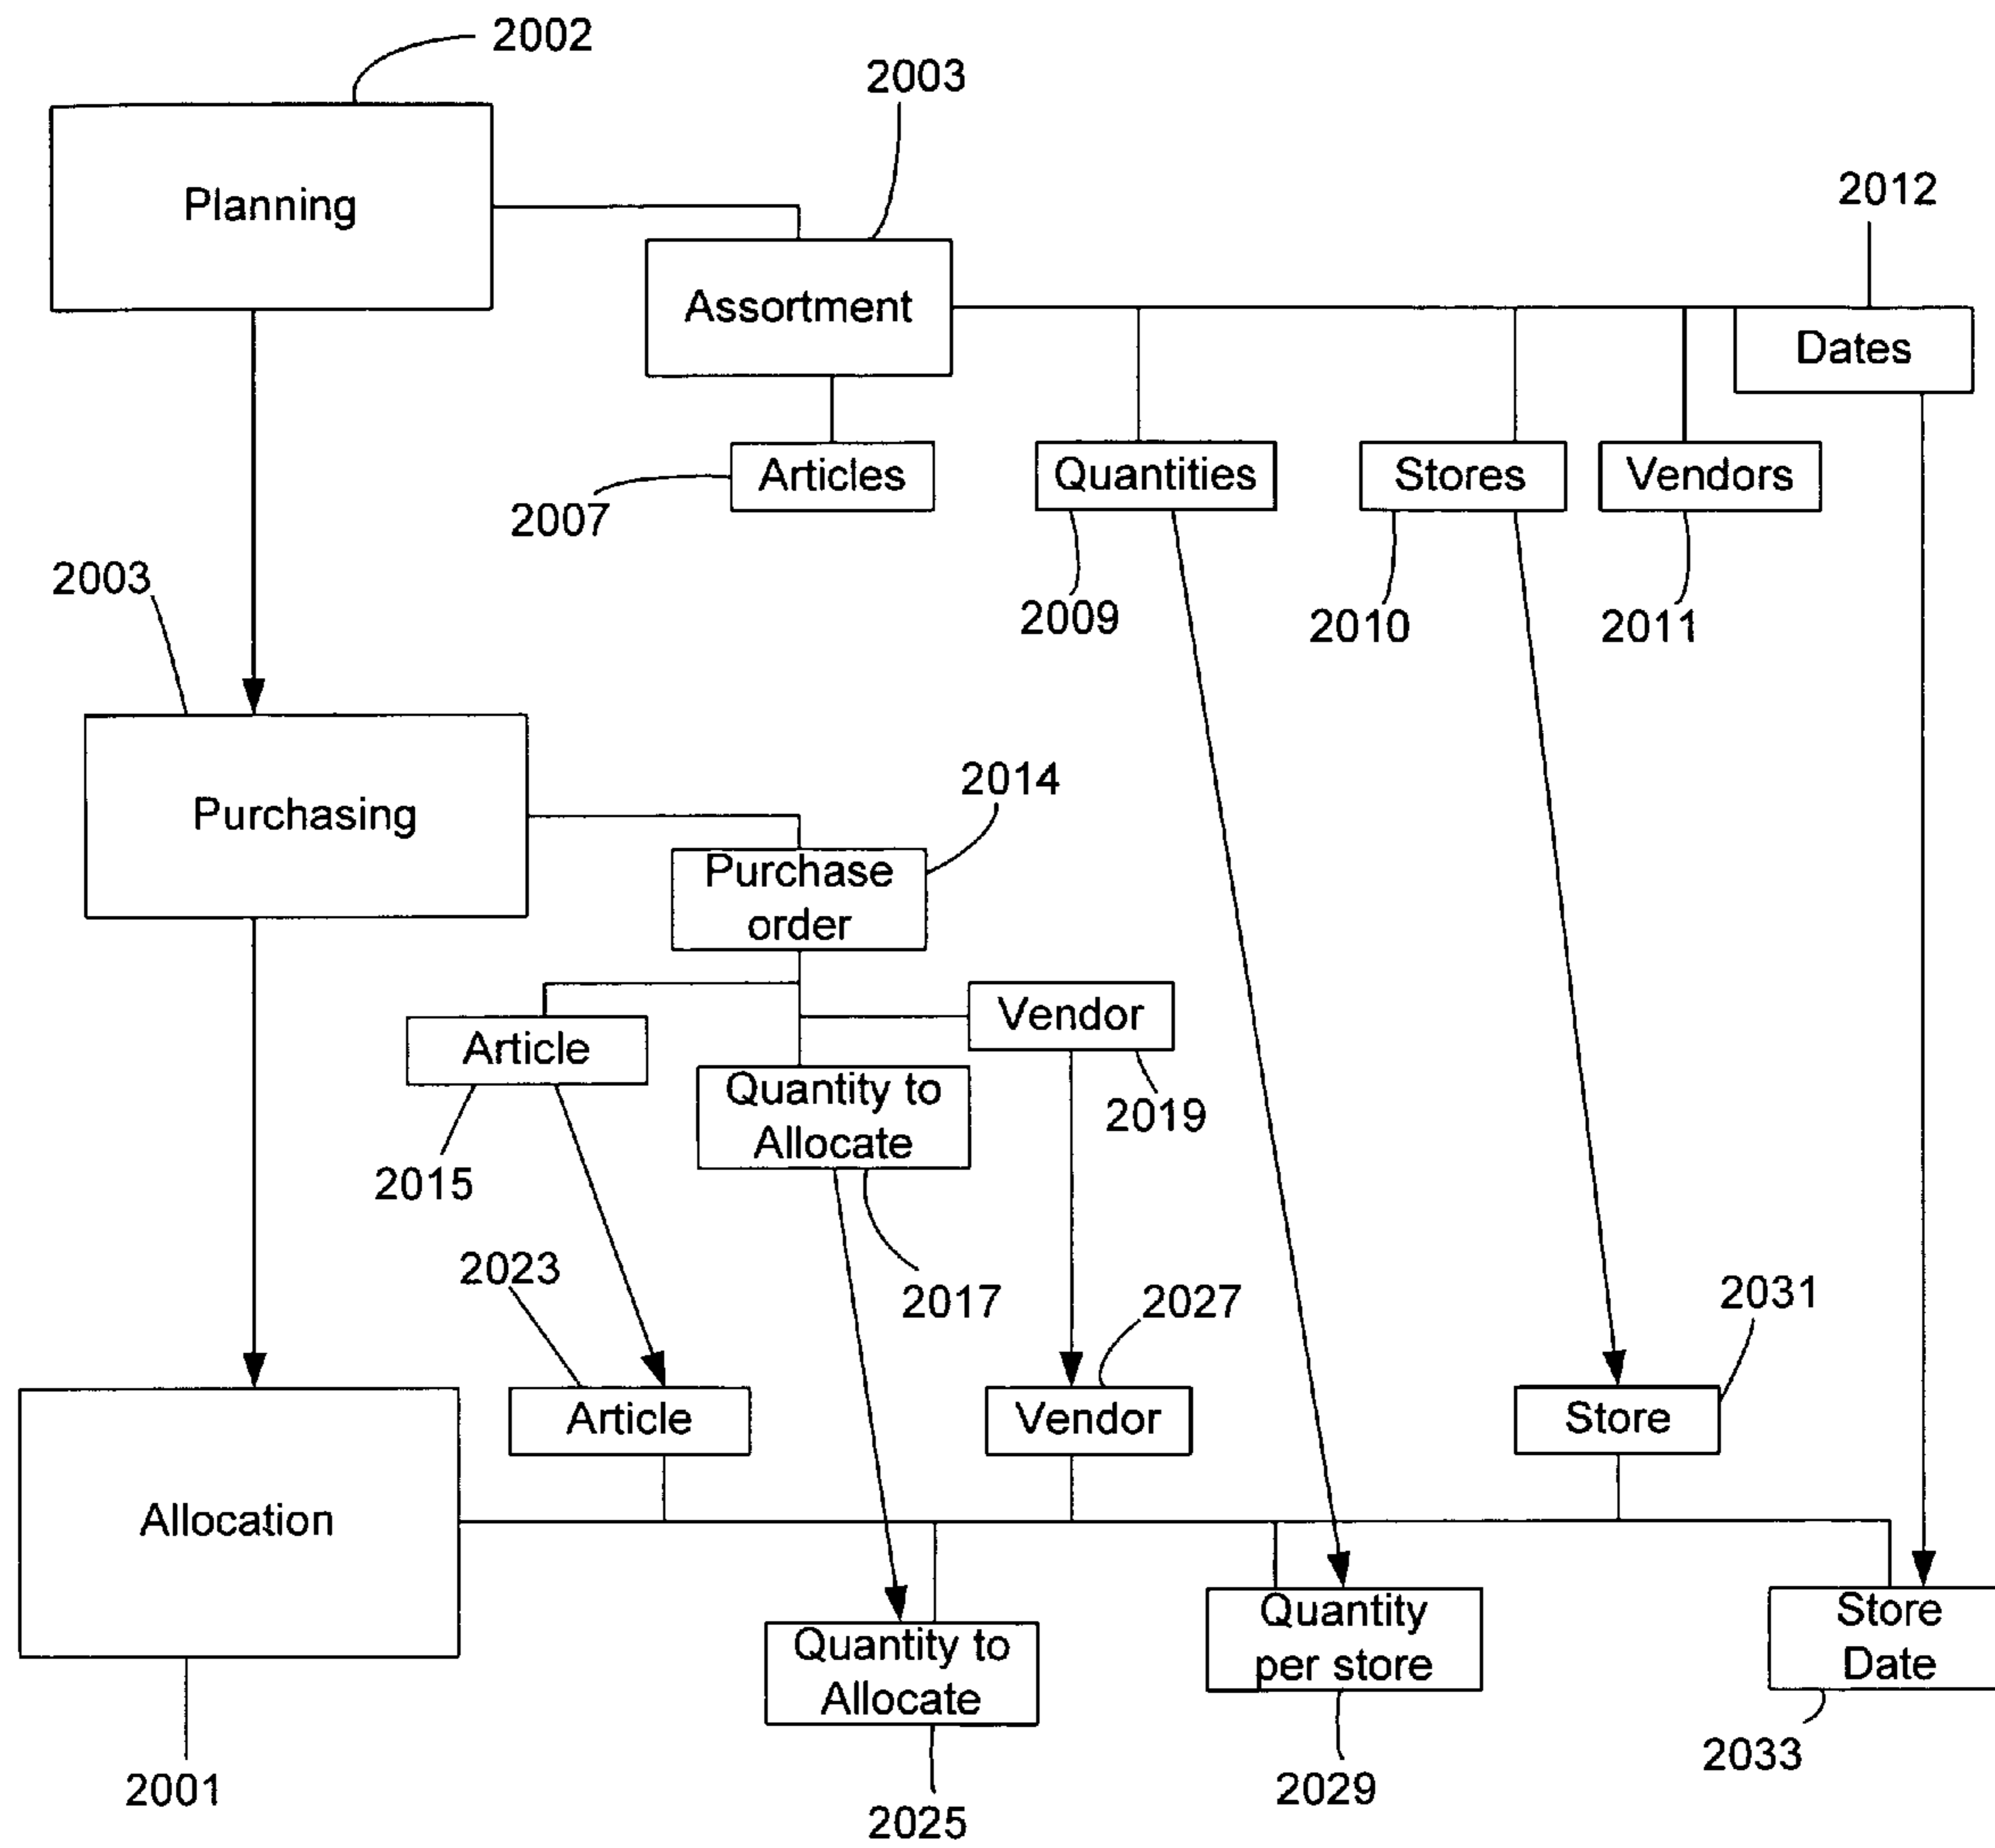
2002

2003

Planning

Assortment

2012

Dates

Articles

Quantities

Stores

Vendors

2007

2009

2010

2011

2003

Purchasing

2014

Purchase order

Vendor

Article

Quantity to Allocate

2019

2015

2023

2017

2027

2031

Allocation

Article

Vendor

Store

Quantity to Allocate

Quantity per store

Store Date

2001

2025

2029

2033